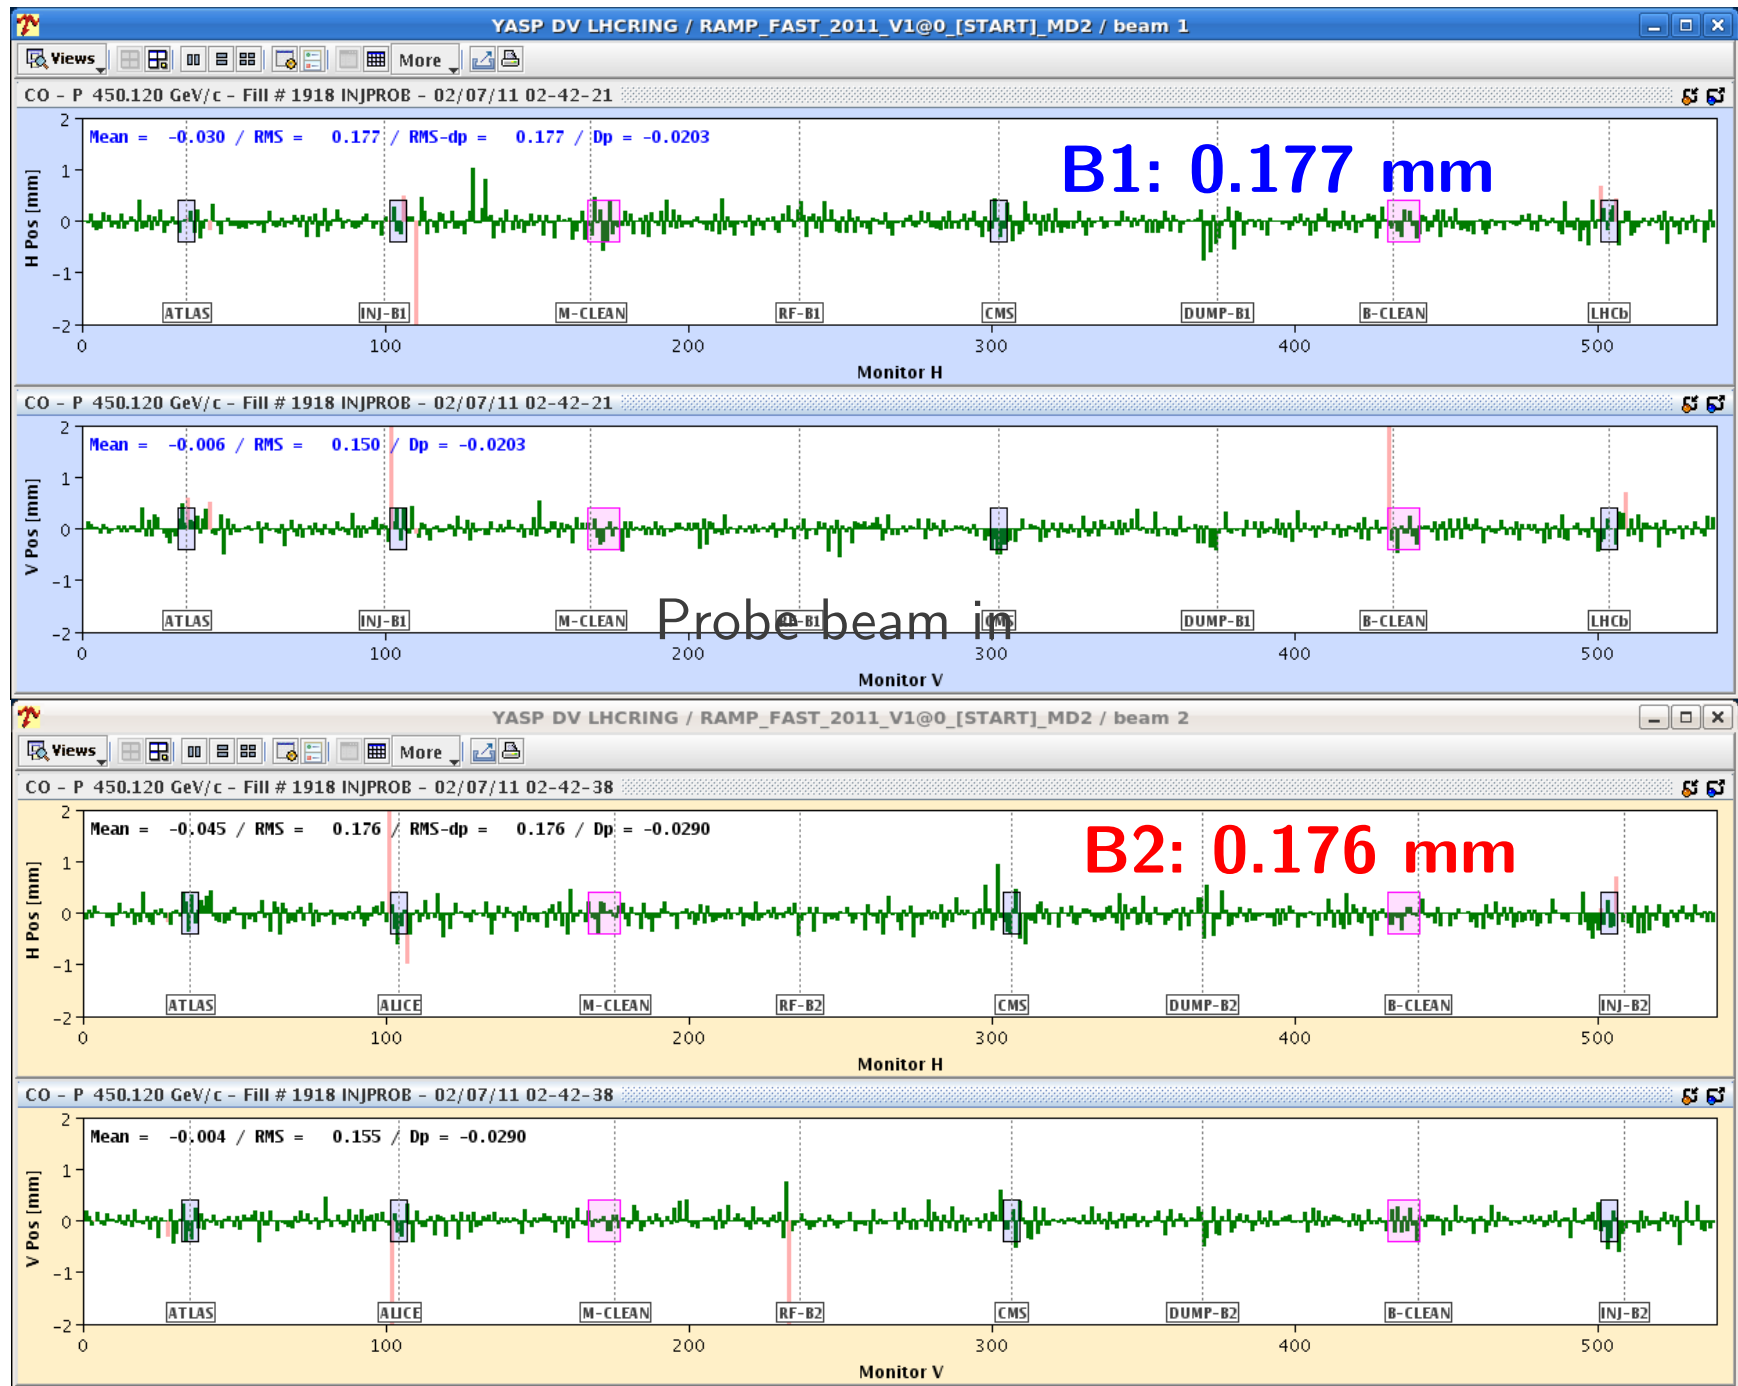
YASP DV LHCRING / RAMP_FAST_2011_V1@0_[START]_MD2 / beam 1

Views More

CO - P 450.120 GeV/c - Fill # 1918 INJPROB - 02/07/11 02-42-21

Mean = -0.030 / RMS = 0.177 / RMS-dp = 0.177 / Dp = -0.0203

B1: 0.177 mm

H Pos [mm]

2 1 0 -1 -2

ATLAS INJ-B1 M-CLEAN RF-B1 CMS DUMP-B1 B-CLEAN LHCb

0 100 200 300 400 500

Monitor H

CO - P 450.120 GeV/c - Fill # 1918 INJPROB - 02/07/11 02-42-21

Mean = -0.006 / RMS = 0.150 / Dp = -0.0203

V Pos [mm]

2 1 0 -1 -2

ATLAS INJ-B1 M-CLEAN RF-B1 CMS DUMP-B1 B-CLEAN LHCb

Probe beam in

0 100 200 300 400 500

Monitor V

YASP DV LHCRING / RAMP_FAST_2011_V1@0_[START]_MD2 / beam 2

Views More

CO - P 450.120 GeV/c - Fill # 1918 INJPROB - 02/07/11 02-42-38

Mean = -0.045 / RMS = 0.176 / RMS-dp = 0.176 / Dp = -0.0290

B2: 0.176 mm

H Pos [mm]

2 1 0 -1 -2

ATLAS ALICE M-CLEAN RF-B2 CMS DUMP-B2 B-CLEAN INJ-B2

0 100 200 300 400 500

Monitor H

CO - P 450.120 GeV/c - Fill # 1918 INJPROB - 02/07/11 02-42-38

Mean = -0.004 / RMS = 0.155 / Dp = -0.0290

V Pos [mm]

2 1 0 -1 -2

ATLAS ALICE M-CLEAN RF-B2 CMS DUMP-B2 B-CLEAN INJ-B2

0 100 200 300 400 500

Monitor V